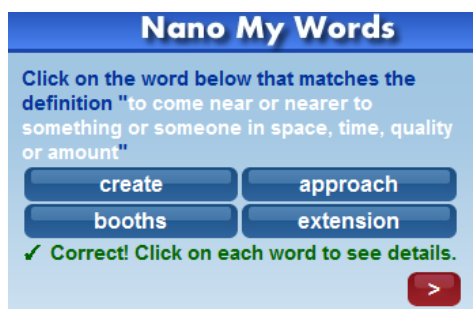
Nano My Words

Click on the word below that matches the definition "to come near or nearer to something or someone in space, time, quality or amount"

create
approach
booths
extension

✓ Correct! Click on each word to see details.

>